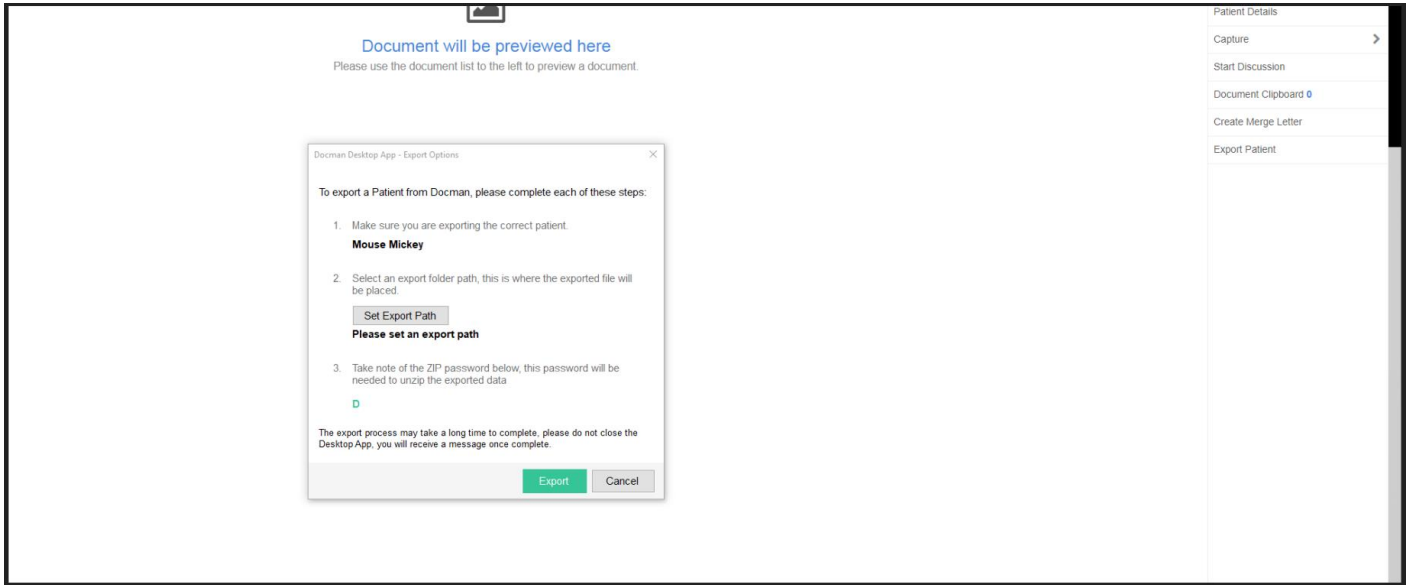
Document will be previewed here
Please use the document list to the left to preview a document.

Patient Details
Capture
Start Discussion
Document Clipboard 0
Create Merge Letter
Export Patient

Docman Desktop App - Export Options

To export a Patient from Docman, please complete each of these steps:

1. Make sure you are exporting the correct patient.
Mouse Mickey

2. Select an export folder path, this is where the exported file will be placed.
Set Export Path
Please set an export path

3. Take note of the ZIP password below, this password will be needed to unzip the exported data
D

The export process may take a long time to complete, please do not close the Desktop App, you will receive a message once complete.

Export
Cancel